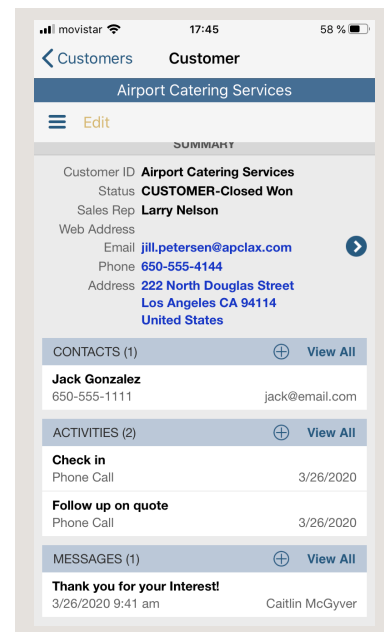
movistar 17:45 58 %

Customers Customer

Airport Catering Services

Edit

SUMMARY

Customer ID Airport Catering Services
Status CUSTOMER-Closed Won
Sales Rep Larry Nelson
Web Address
Email jill.petersen@apclax.com
Phone 650-555-4144
Address 222 North Douglas Street
Los Angeles CA 94114
United States

CONTACTS (1) View All

Jack Gonzalez
650-555-1111 jack@email.com

ACTIVITIES (2) View All

Check in
Phone Call 3/26/2020

Follow up on quote
Phone Call 3/26/2020

MESSAGES (1) View All

Thank you for your Interest!
3/26/2020 9:41 am Caitlin McGyver